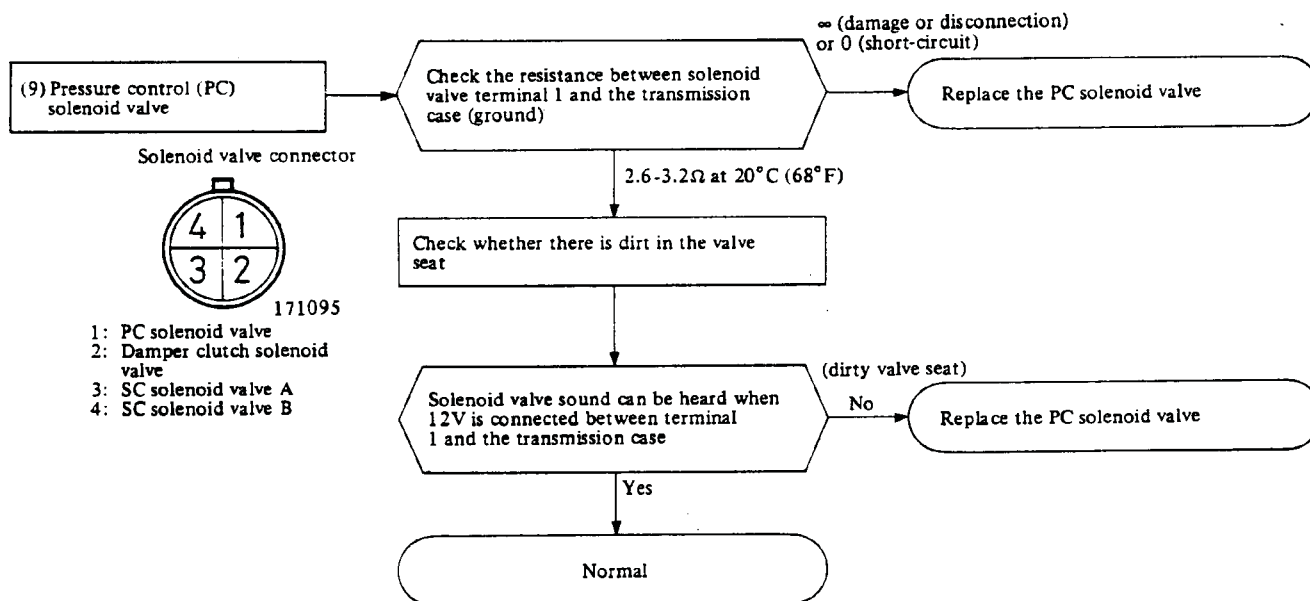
(9) Pressure control (PC) solenoid valve

Check the resistance between solenoid valve terminal 1 and the transmission case (ground)

$\infty$ (damage or disconnection) or 0 (short-circuit)

Replace the PC solenoid valve

Solenoid valve connector

4 1
3 2

171095

1: PC solenoid valve
2: Damper clutch solenoid valve
3: SC solenoid valve A
4: SC solenoid valve B

2.6-3.2$\Omega$ at 20°C (68°F)

Check whether there is dirt in the valve seat

(dirty valve seat)

Solenoid valve sound can be heard when 12V is connected between terminal 1 and the transmission case

No

Replace the PC solenoid valve

Yes

Normal